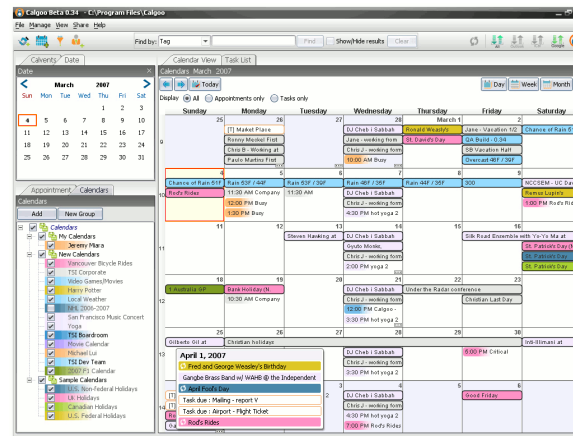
Calgoo Beta 0.34 - C:\Program Files\Calgoo

File Manage View Share Help

Find by: Tag Find Show/Hide results Clear

Calevents Date

Date

March 2007

| Sun | Mon | Tue | Wed | Thu | Fri | Sat |
|---|---|---|---|---|---|---|
| | | | | 1 | 2 | 3 |
| 4 | 5 | 6 | 7 | 8 | 9 | 10 |
| 11 | 12 | 13 | 14 | 15 | 16 | 17 |
| 18 | 19 | 20 | 21 | 22 | 23 | 24 |
| 25 | 26 | 27 | 28 | 29 | 30 | 31 |

Appointment Calendars

Calendars

Add New Group

Calendars
My Calendars
Jeremy Mara
New Calendars
Vancouver Bicycle Rides
TSI Corporate
Video Games/Movies
Harry Potter
Local Weather
Nirk 2006-2007
San Francisco Music Concert
Yoga
TSI Boardroom
Movie Calendar
Michael Lui
TSI Dev Team
2007 P1 Calendar
Sample Calendars
U.S. Non-federal Holidays
UK Holidays
Canadian Holidays
U.S. Federal Holidays

Calendar View Task List

Calendars March 2007

Today

Day Week Month

Display All Appointments only Tasks only

| | Sunday | Monday | Tuesday | Wednesday | Thursday | Friday | Saturday |
|---|---|---|---|---|---|---|---|
| 9 | 25 | 26 [T] Market Place; Ronny Meskel First; Chris B - Working at; Paulo Martins First | 27 | 28 DJ Cheb i Sabbah; Jane - working from; Chris J - working from; 10:00 AM Busy | March 1 Ronald Weasley's; St. David's Day | 2 Jane - Vacation 1/2; QA Build - 0.34; SB Vacation Half; Overcast 48F / 36F | 3 Chance of Rain 5 |
| 10 | 4 Chance of Rain 51F; Rod's Rides | 5 Rain 53F / 44F; 11:30 AM Company; 12:00 PM Busy; 1:30 PM Busy | 6 Rain 53F / 39F; 11:30 AM | 7 Rain 48F / 36F; DJ Cheb i Sabbah; Chris J - working from; 4:30 PM hot yoga 2 | 8 Rain 44F / 35F | 9 300 | 10 NCCSEM - UC Da; Remus Lupin's; 1:00 PM Rod's Ri |
| 11 | 11 | 12 | 13 Steves Hawking at | 14 DJ Cheb i Sabbah; Gyuto Monks,; Chris J - working from; 2:00 PM yoga 2 | 15 | 16 Silk Road Ensemble with Yo-Yo Ma at | 17 St. Patrick's Day; St. Patrick's Day; St. Patrick's Day |
| 12 | 18 T Australia GP | 19 Bank Holiday (N; 10:30 AM Company | 20 | 21 DJ Cheb i Sabbah; Chris J - working from; 12:00 PM Calgoo -; 3:30 PM hot yoga 2 | 22 Under the Radar conference; Christian Last Day | 23 | 24 |
| 13 | 25 Gilberto Gil at | 26 Christian holidays | 27 | 28 DJ Cheb i Sabbah; Chris J - working from; 4:30 PM hot yoga 2 | 29 | 30 6:00 PM Critical | 31 Inti-Illimani at |
| 14 | | 2 | 3 | 4 DJ Cheb i Sabbah; Chris J - working from; 4:30 PM hot yoga 2; 7:00 PM Rod's Rides | 5 | 6 Good Friday | 7 |

April 1, 2007
Fred and George Weasley's Birthday
Gangbe Brass Band w/ WAHB @ the Independent
April Fool's Day
Task due : Mailing - report V
Task due : Airport - Flight Ticket
Rod's Rides